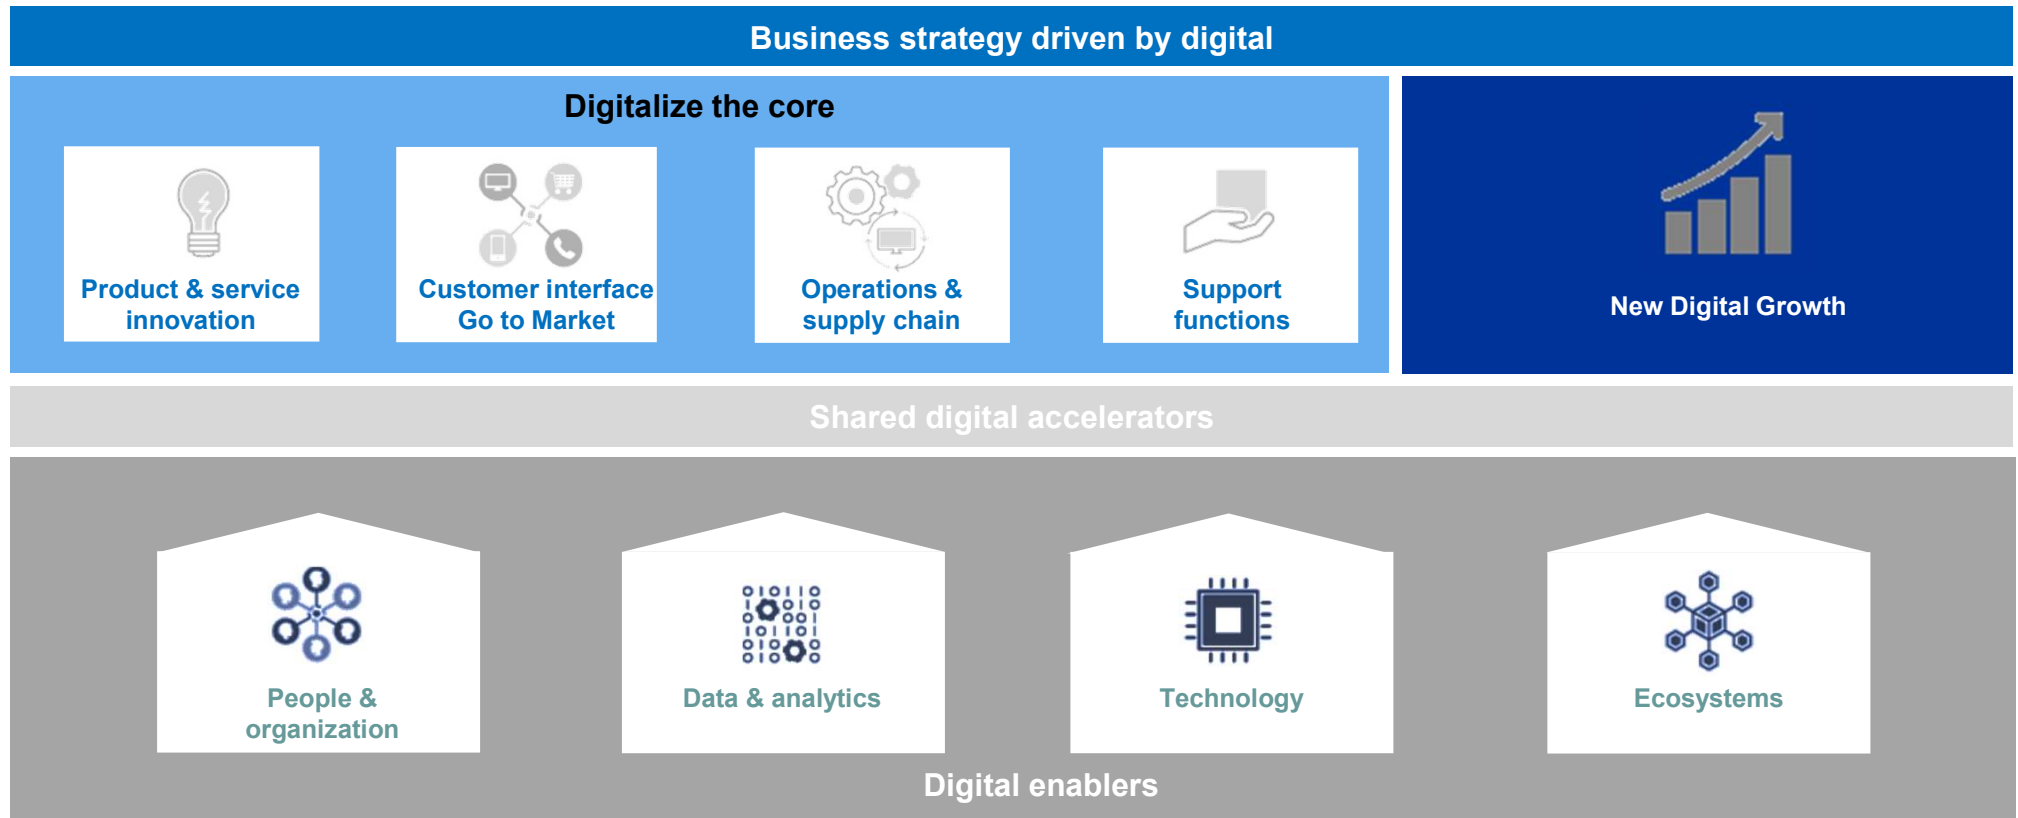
Business strategy driven by digital

Digitalize the core

Product & service innovation

Customer interface Go to Market

Operations & supply chain

Support functions

New Digital Growth

Shared digital accelerators

People & organization

Data & analytics

Technology

Ecosystems

Digital enablers